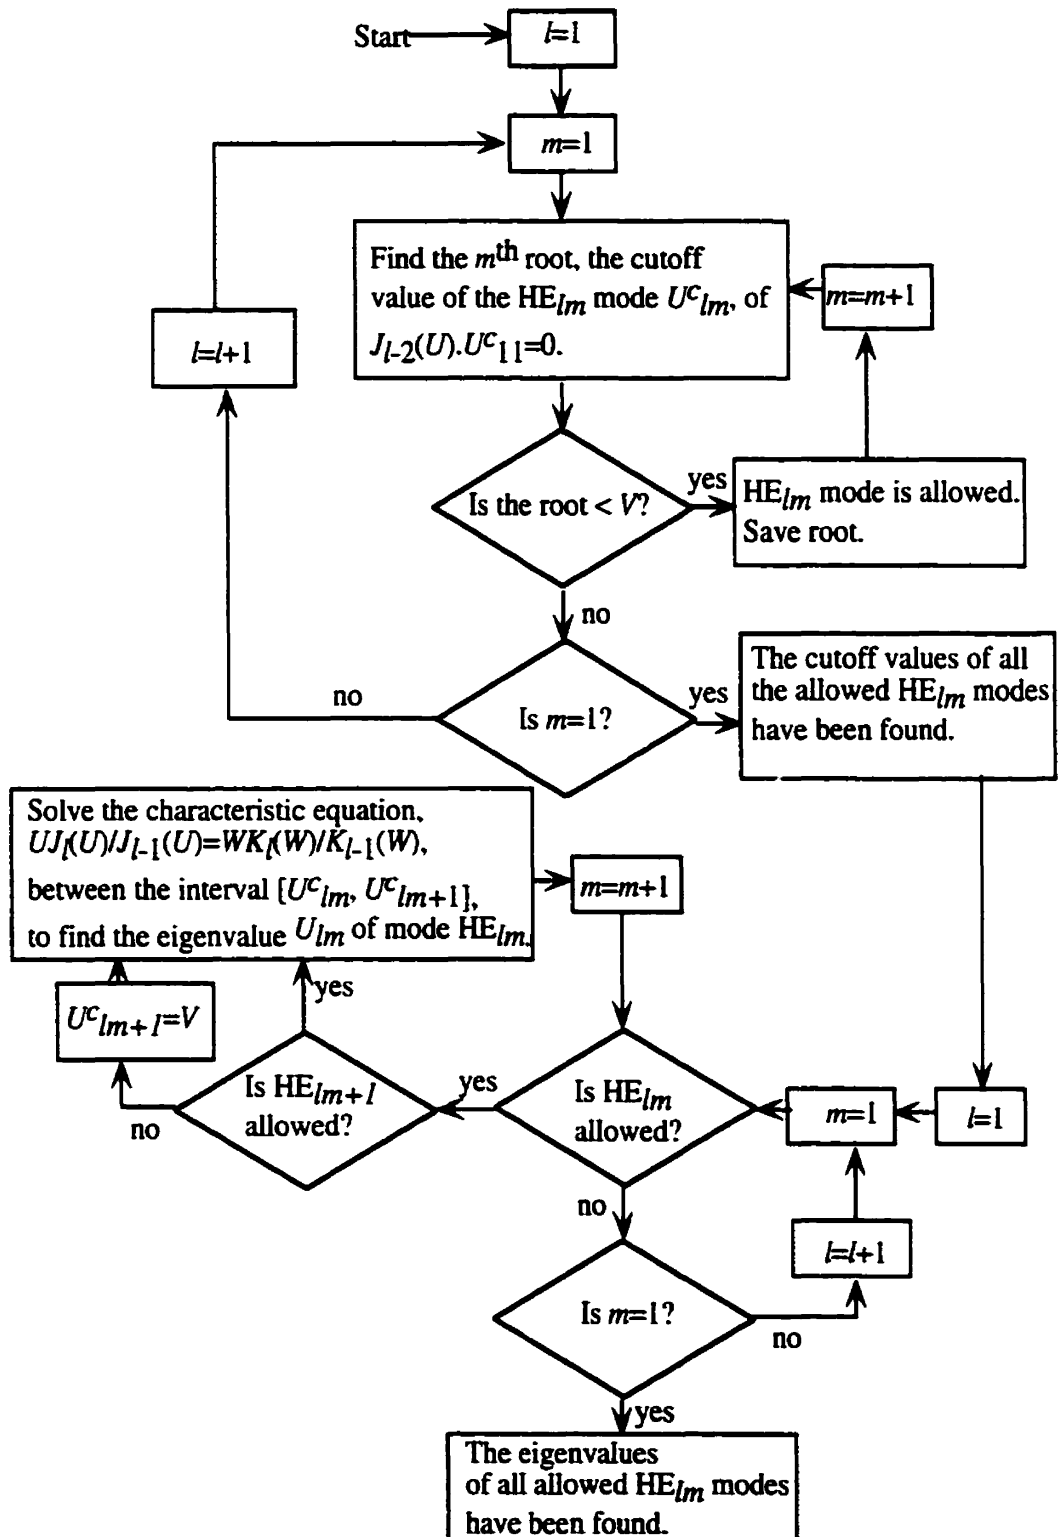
Start

$l$=1

$m$=1

Find the $m^{th}$ root, the cutoff value of the HE$_{lm}$ mode $U^c{}_{lm}$, of $J_{l-2}(U).U^c{}_{11}$=0.

$m$=$m$+1

$l$=$l$+1

Is the root < $V$?

yes

HE$_{lm}$ mode is allowed. Save root.

no

Is $m$=1?

no

yes

The cutoff values of all the allowed HE$_{lm}$ modes have been found.

Solve the characteristic equation, $UJ_l(U)/J_{l-1}(U)=WK_l(W)/K_{l-1}(W)$, between the interval [$U^c{}_{lm}$, $U^c{}_{lm+1}$], to find the eigenvalue $U_{lm}$ of mode HE$_{lm}$.

$m$=$m$+1

yes

$U^c{}_{lm+l}$=$V$

Is HE$_{lm+l}$ allowed?

yes

Is HE$_{lm}$ allowed?

$m$=1

$l$=1

no

no

$l$=$l$+1

Is $m$=1?

no

yes

The eigenvalues of all allowed HE$_{lm}$ modes have been found.